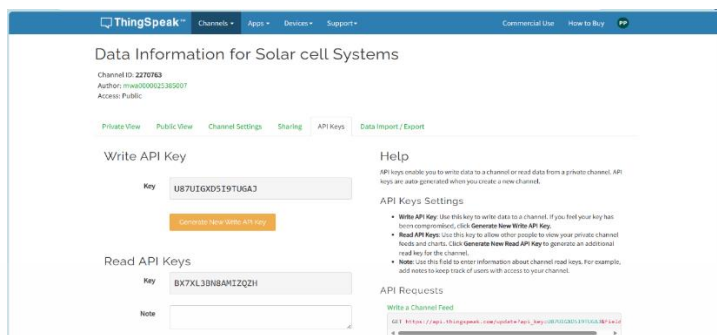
ThingSpeak™ Channels ▾ Apps ▾ Devices ▾ Support ▾ Commercial Use How to Buy PP

Data Information for Solar cell Systems

Channel ID: 2270763
Author: mwa0000021385007
Access: Public

Private View Public View Channel Settings Sharing API Keys Data Import / Export

Write API Key

Key U87UIGXD5I9TUGAJ

Generate New Write API Key

Read API Keys

Key BX7XL3BN8AMIZQZH

Note

Help

API keys enable you to write data to a channel or read data from a private channel. API keys are auto-generated when you create a new channel.

API Keys Settings

• Write API Key: Use this key to write data to a channel. If you feel your key has been compromised, click Generate New Write API Key.
• Read API Keys: Use this key to allow other people to view your private channel feeds and charts. Click Generate New Read API Key to generate an additional read key for the channel.
• Note: Use this field to enter information about channel read keys. For example, add notes to keep track of users with access to your channel.

API Requests

Write a Channel Feed

GET https://api.thingspeak.com/update?api_key=U87UIGXD5I9TUGAJ&field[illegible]